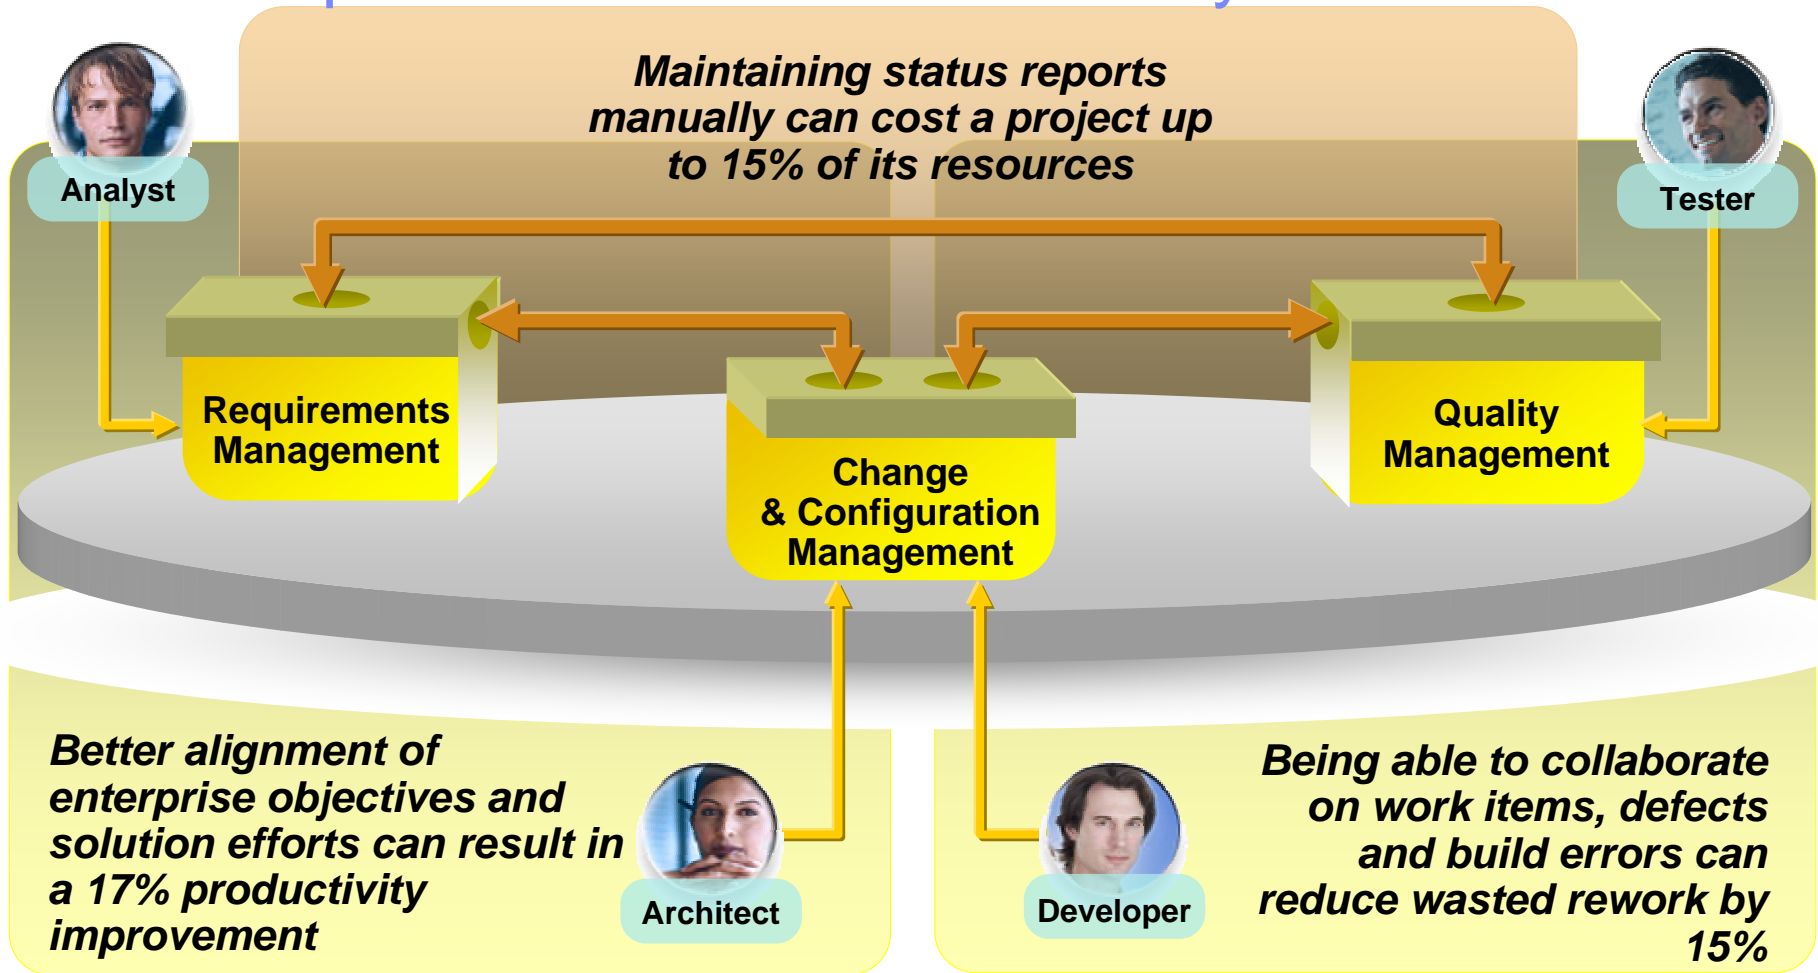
Maintaining status reports manually can cost a project up to 15% of its resources

Analyst

Tester

Requirements Management

Change & Configuration Management

Quality Management

Better alignment of enterprise objectives and solution efforts can result in a 17% productivity improvement

Architect

Developer

Being able to collaborate on work items, defects and build errors can reduce wasted rework by 15%